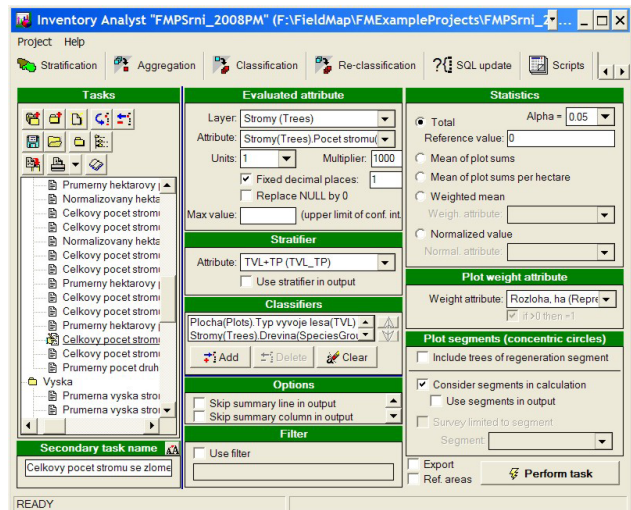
Inventory Analyst "FMPSrni_2008PM" (F:\FieldMap\FMExampleProjects\FMPSrni_2...

Project Help

Stratification Aggregation Classification Re-classification SQL update Scripts

Tasks

Prumerny hektarovy
Normalizovany hekta
Celkovy pocet strom
Celkovy pocet strom
Normalizovany hekta
Celkovy pocet strom
Celkovy pocet strom
Prumerny hektarovy
Celkovy pocet strom
Celkovy pocet strom
Prumerny hektarovy
Celkovy pocet strom
Celkovy pocet strom
Prumerny pocet druh
Vyska
Prumerna vyska stro
Prumerna vyska stro
Celkovy pocet strom

Secondary task name

Celkovy pocet stromu se zlome

Evaluated attribute

Layer: Stromy (Trees)

Attribute: Stromy(Trees).Pocet stromu

Units: 1

Multiplier: 1000

Fixed decimal places: 1

Replace NULL by 0

Max value: (upper limit of conf. int.)

Stratifier

Attribute: TVL+TP (TVL_TP)

Use stratifier in output

Classifiers

Plocha(Plots).Typ vyvoje lesa(TVL)
Stromy(Trees).Drevina(SpeciesGrou

Add Delete Clear

Options

Skip summary line in output
Skip summary column in output

Filter

Use filter

Statistics

Alpha = 0.05

Total

Reference value: 0

Mean of plot sums

Mean of plot sums per hectare

Weighted mean

Weigh. attribute:

Normalized value

Normal. attribute:

Plot weight attribute

Weight attribute: Rozloha, ha (Repre

if >0 then =1

Plot segments (concentric circles)

Include trees of regeneration segment

Consider segments in calculation

Use segments in output

Survey limited to segment

Segment:

Export

Ref. areas

Perform task

READY